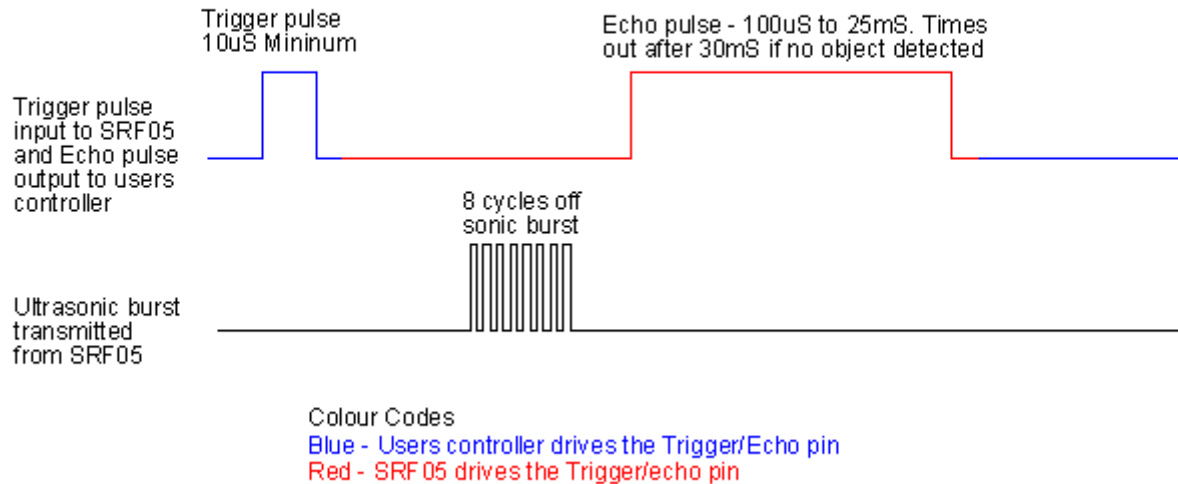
Trigger pulse
10uS Mininum

Echo pulse - 100uS to 25mS. Times out after 30mS if no object detected

Trigger pulse input to SRF05 and Echo pulse output to users controller

8 cycles off sonic burst

Ultrasonic burst transmitted from SRF05

Colour Codes
Blue - Users controller drives the Trigger/Echo pin
Red - SRF 05 drives the Trigger/echo pin